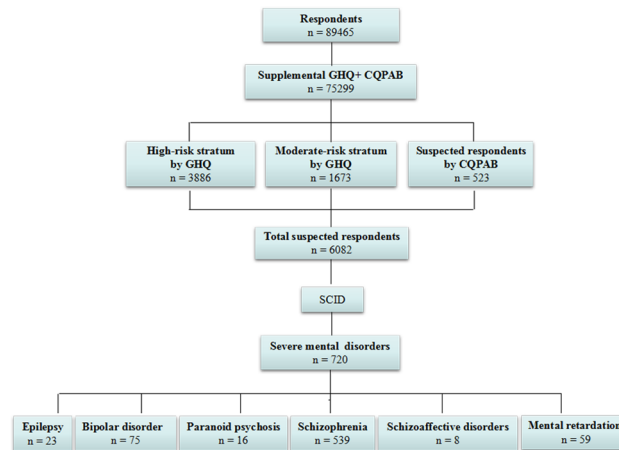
Respondents
n = 89465

Supplemental GHQ+ CQPAB
n = 75299

High-risk stratum by GHQ
n = 3886

Moderate-risk stratum by GHQ
n = 1673

Suspected respondents by CQPAB
n = 523

Total suspected respondents
n = 6082

SCID

Severe mental disorders
n = 720

Epilepsy
n = 23

Bipolar disorder
n = 75

Paranoid psychosis
n = 16

Schizophrenia
n = 539

Schizoaffective disorders
n = 8

Mental retardation
n = 59